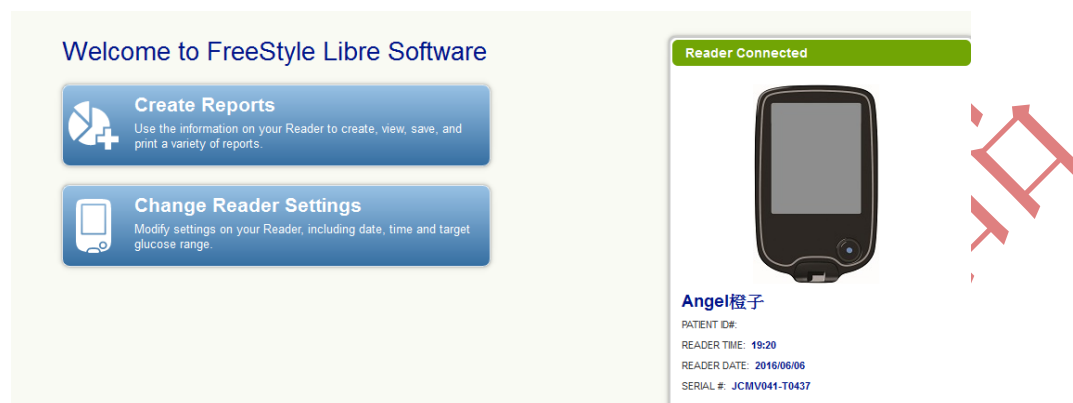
Welcome to FreeStyle Libre Software

Create Reports
Use the information on your Reader to create, view, save, and print a variety of reports.

Change Reader Settings
Modify settings on your Reader, including date, time and target glucose range.

Reader Connected

Angel橙子

PATIENT ID#:

READER TIME: 19:20

READER DATE: 2016/06/06

SERIAL #: JCMV041-T0437